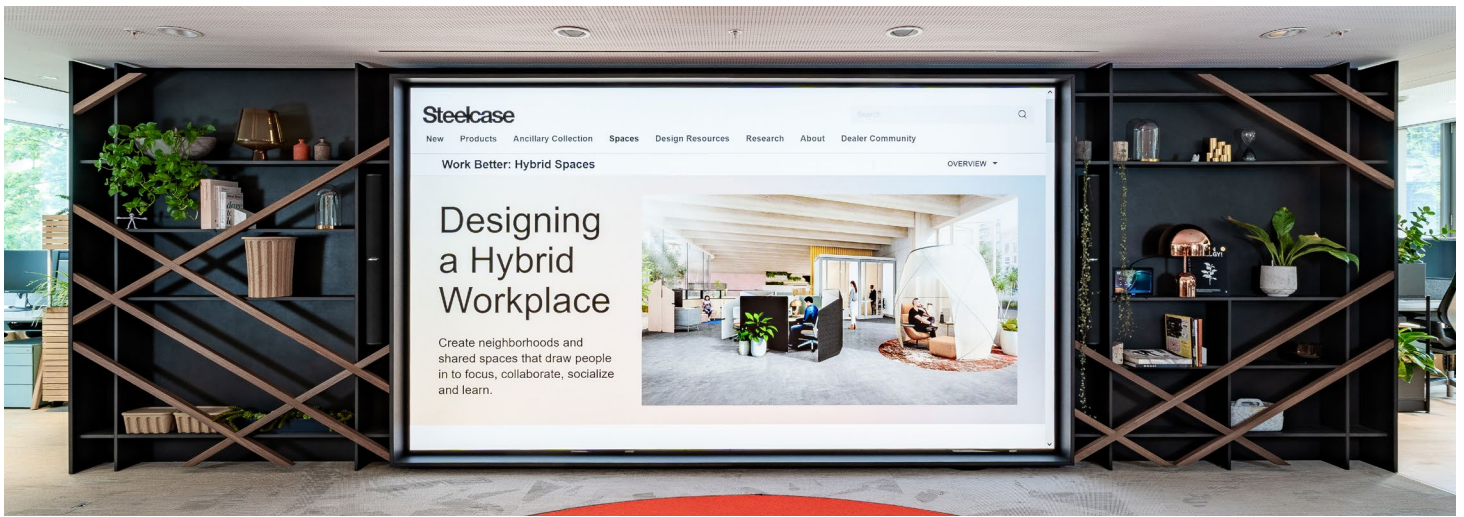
Steelcase

Search

New Products Ancillary Collection Spaces Design Resources Research About Dealer Community

Work Better: Hybrid Spaces

OVERVIEW

Designing a Hybrid Workplace

Create neighborhoods and shared spaces that draw people in to focus, collaborate, socialize and learn.